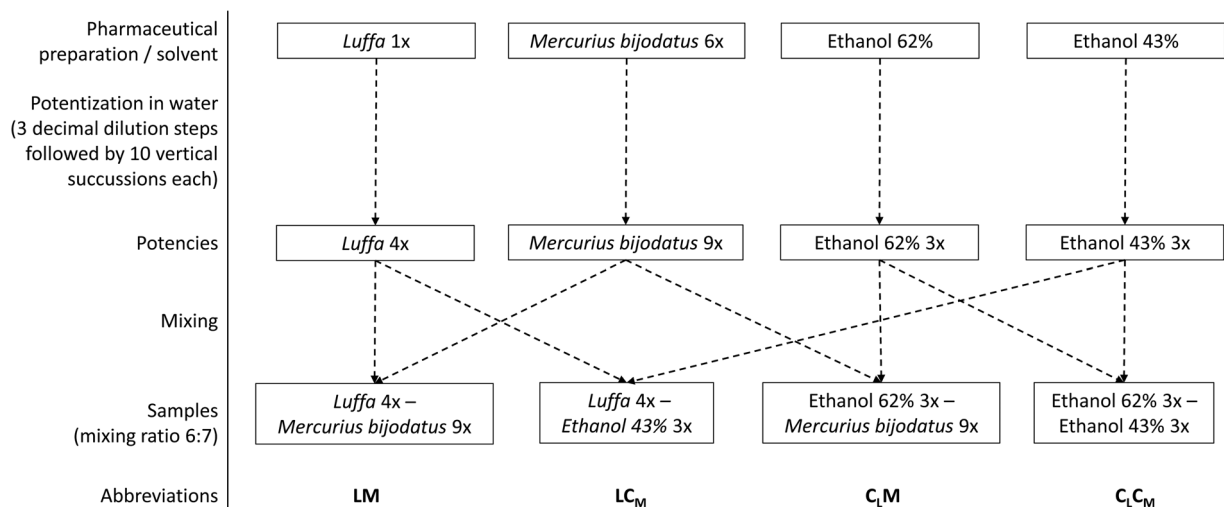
Pharmaceutical preparation / solvent

Luffa 1x

Mercurius bijodatus 6x

Ethanol 62%

Ethanol 43%

Potentization in water (3 decimal dilution steps followed by 10 vertical succussions each)

Potencies

Luffa 4x

Mercurius bijodatus 9x

Ethanol 62% 3x

Ethanol 43% 3x

Mixing

Samples (mixing ratio 6:7)

Luffa 4x – Mercurius bijodatus 9x

Luffa 4x – Ethanol 43% 3x

Ethanol 62% 3x – Mercurius bijodatus 9x

Ethanol 62% 3x – Ethanol 43% 3x

Abbreviations

LM

$LC_M$

$C_LM$

$C_LC_M$